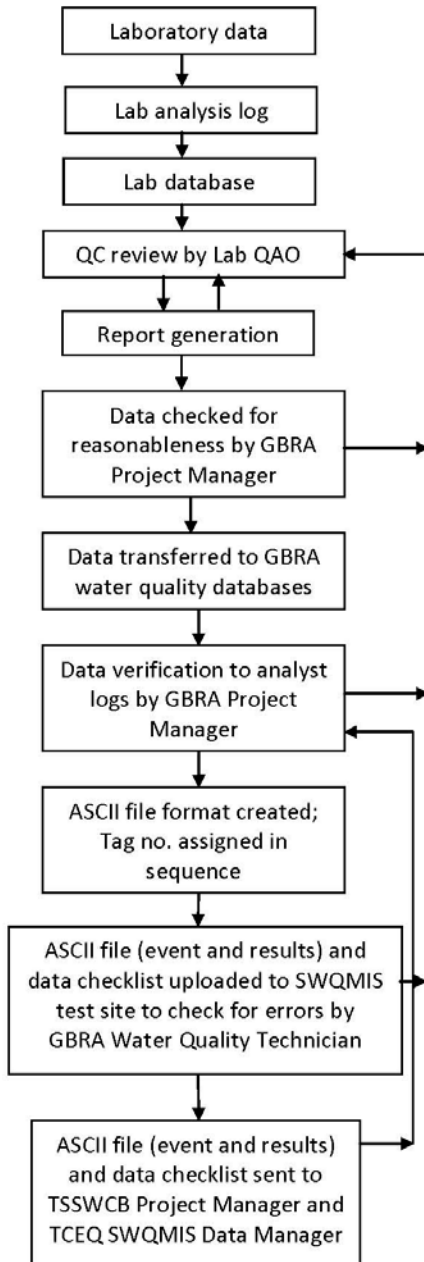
Laboratory data

Lab analysis log

Lab database

QC review by Lab QAO

Report generation

Data checked for reasonableness by GBRA Project Manager

Data transferred to GBRA water quality databases

Data verification to analyst logs by GBRA Project Manager

ASCII file format created; Tag no. assigned in sequence

ASCII file (event and results) and data checklist uploaded to SWQMIS test site to check for errors by GBRA Water Quality Technician

ASCII file (event and results) and data checklist sent to TSSWCB Project Manager and TCEQ SWQMIS Data Manager